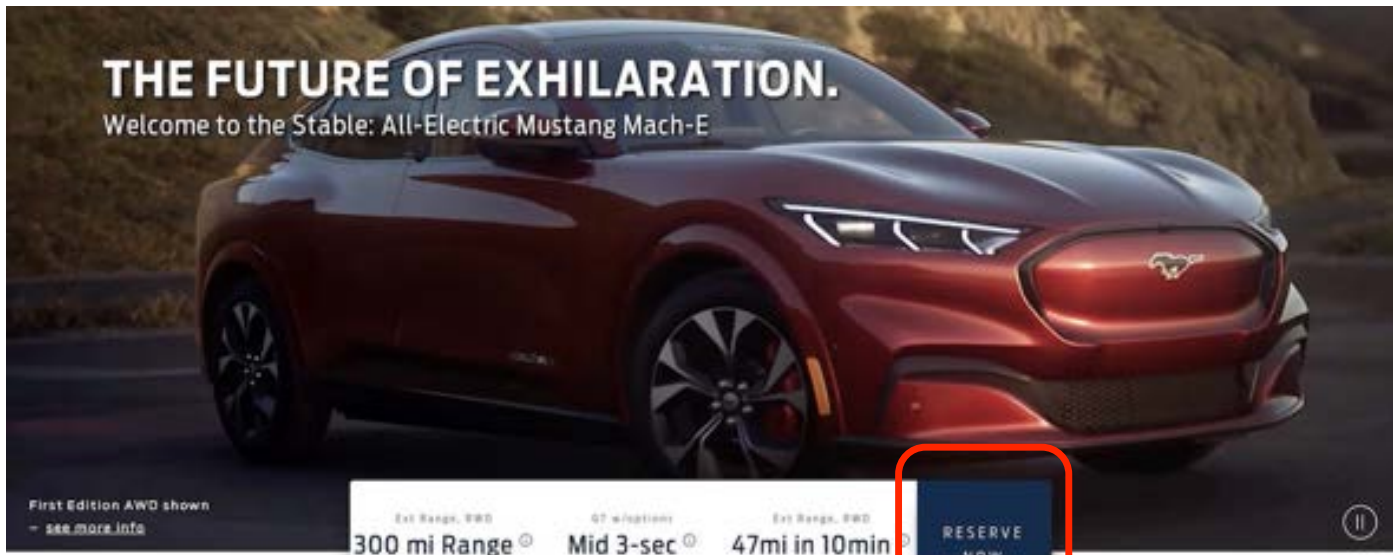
THE FUTURE OF EXHILARATION.
Welcome to the Stable: All-Electric Mustang Mach-E

First Edition AWD shown
– see more info

Ext Range, RWD
300 mi Range

GT w/options
Mid 3-sec

Ext Range, RWD
47mi in 10min

RESERVE
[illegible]